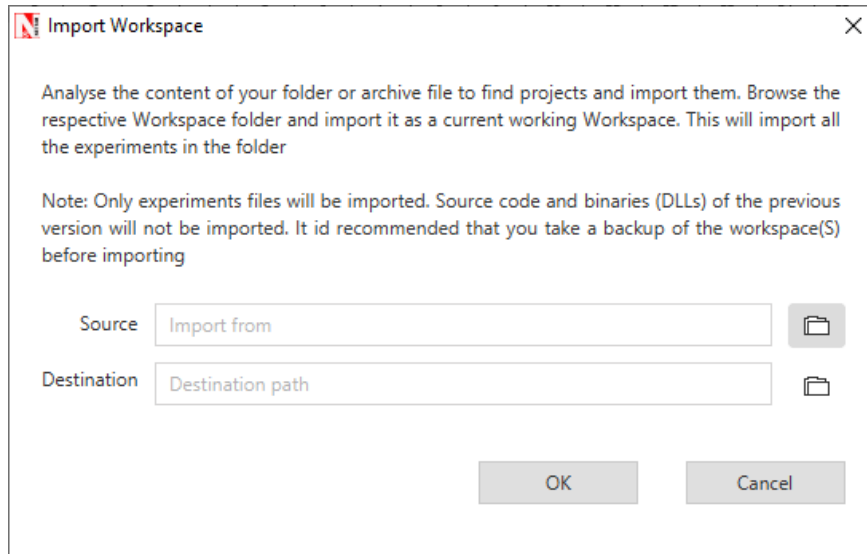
Import Workspace

Analyse the content of your folder or archive file to find projects and import them. Browse the respective Workspace folder and import it as a current working Workspace. This will import all the experiments in the folder

Note: Only experiments files will be imported. Source code and binaries (DLLs) of the previous version will not be imported. It id recommended that you take a backup of the workspace(S) before importing

Source Import from

Destination Destination path

OK Cancel